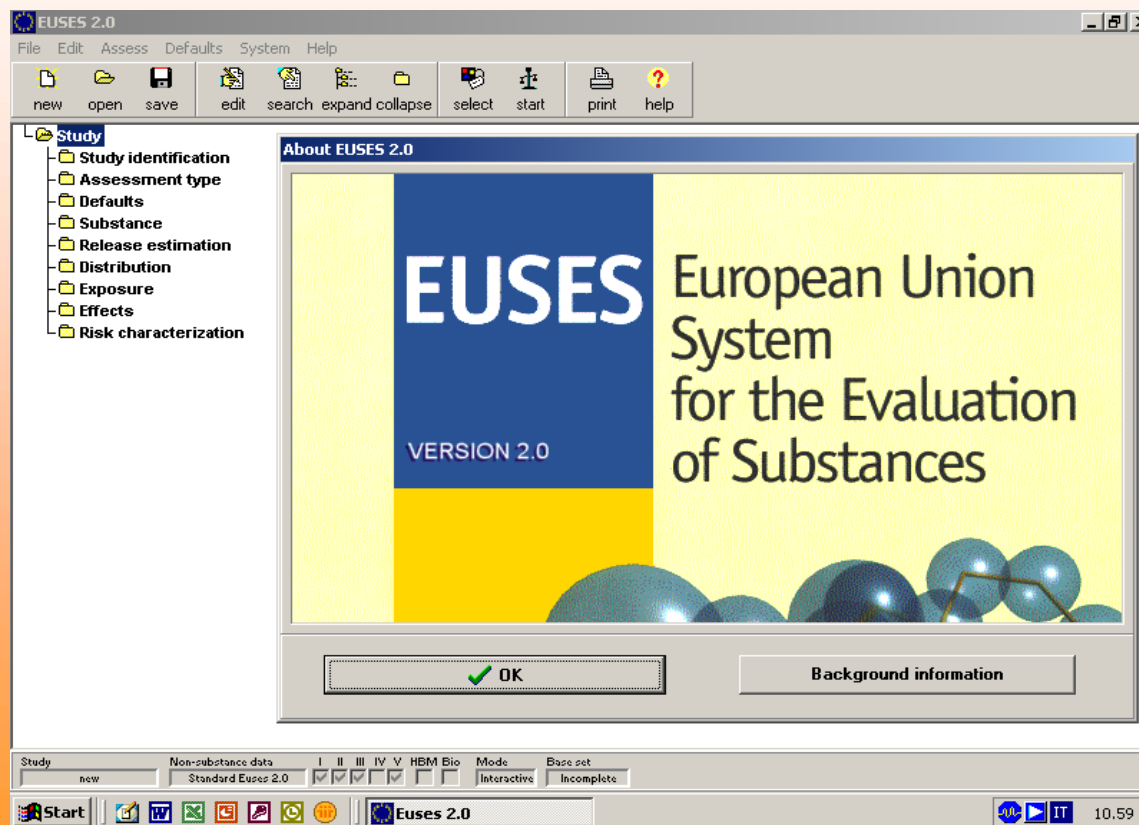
EUSES 2.0

File Edit Assess Defaults System Help

new open save edit search expand collapse select start print help

Study
Study identification
Assessment type
Defaults
Substance
Release estimation
Distribution
Exposure
Effects
Risk characterization

About EUSES 2.0

EUSES

VERSION 2.0

European Union System for the Evaluation of Substances

OK

Background information

Study
new
Non-substance data
Standard Euses 2.0
I II III IV V HBM Bio
Mode
Interactive
Base set
Incomplete

Start

Euses 2.0

IT 10.59